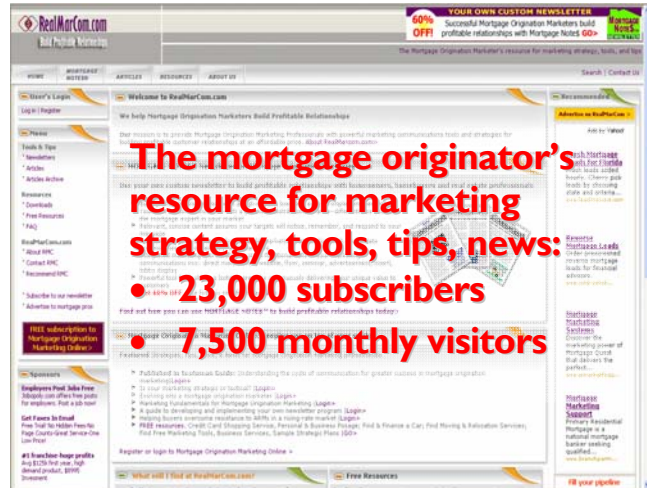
RealMarCom.com
Build Profitable Relationships

YOUR OWN CUSTOM NEWSLETTER
60% OFF!
Successful Mortgage Origination Marketers build profitable relationships with Mortgage Notes GO>

The Mortgage Originator's resource for marketing strategy, tools, and tips

HOME | MORTGAGE NOTES | ARTICLES | RESOURCES | ABOUT US

Search | Contact Us

User's Login
Log in | Register

Menu
Tools & Tips
* Newsletters
* Articles
* Articles Archive
Resources
* Downloads
* Free Resources
* FAQ
RealMarCom.com
* About RMC
* Contact RMC
* Recommend RMC
* Subscribe to our newsletter
* Advertise to mortgage pros

FREE subscription to Mortgage Origination Marketing Online>

Sponsors
Employers Post Jobs Free
Get Faxes In Email
#1 franchise-huge profits

Welcome to RealMarCom.com
We help Mortgage Origination Marketers Build Profitable Relationships

Find out how you can use MORTGAGE NOTES™ to build profitable relationships today>

Mortgage Origination

What will I find at RealMarCom.com?

Free Resources

Recommended
Advertise on RealMarCom.com
Ads by Yahoo!

Reverse Mortgage Leads
Mortgage Marketing Systems
Mortgage Marketing Support

Fill your pipeline

The mortgage originator's resource for marketing strategy, tools, tips, news:
• 23,000 subscribers
• 7,500 monthly visitors